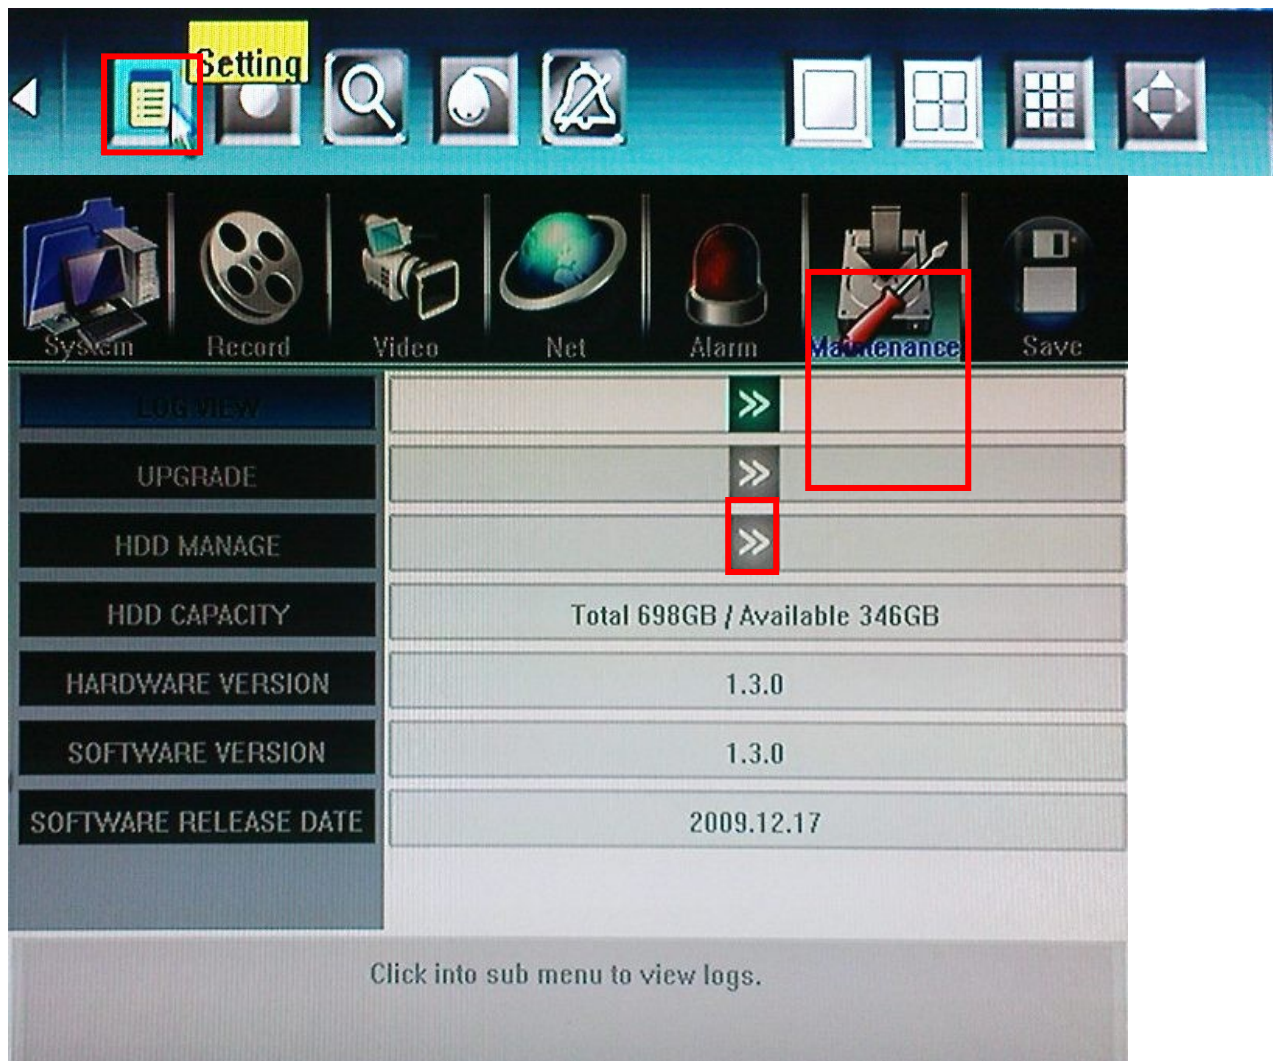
Setting

System Record Video Net Alarm Maintenance Save

| LOG VIEW | » |
|---|---|
| UPGRADE | » |
| HDD MANAGE | » |
| HDD CAPACITY | Total 698GB / Available 346GB |
| HARDWARE VERSION | 1.3.0 |
| SOFTWARE VERSION | 1.3.0 |
| SOFTWARE RELEASE DATE | 2009.12.17 |

Click into sub menu to view logs.